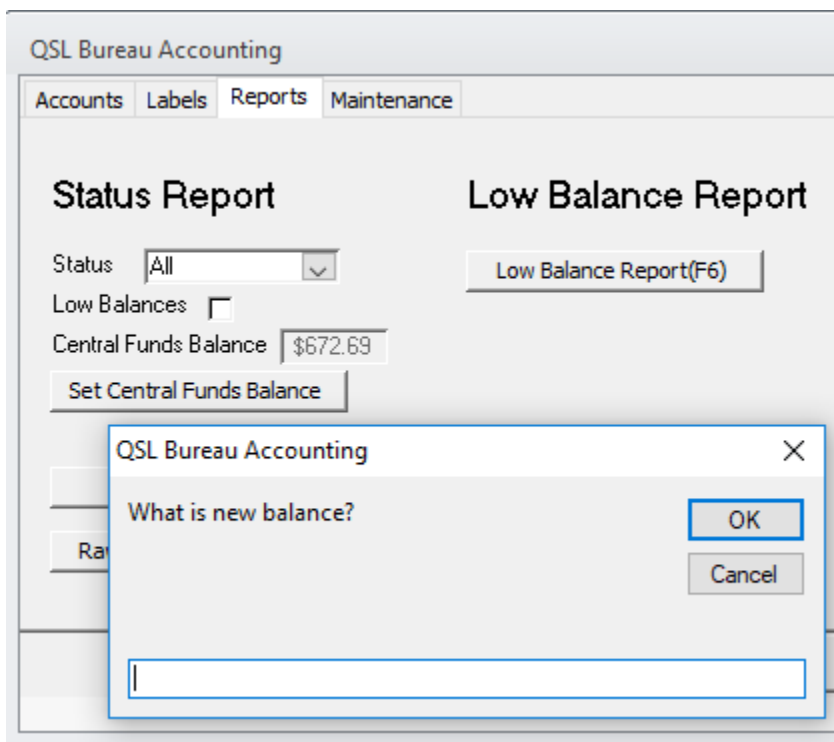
QSL Bureau Accounting

Accounts | Labels | Reports | Maintenance

Status Report

Status All

Low Balances

Central Funds Balance $672.69

Set Central Funds Balance

Ra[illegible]

Low Balance Report

Low Balance Report(F6)

QSL Bureau Accounting

X

What is new balance?

OK

Cancel